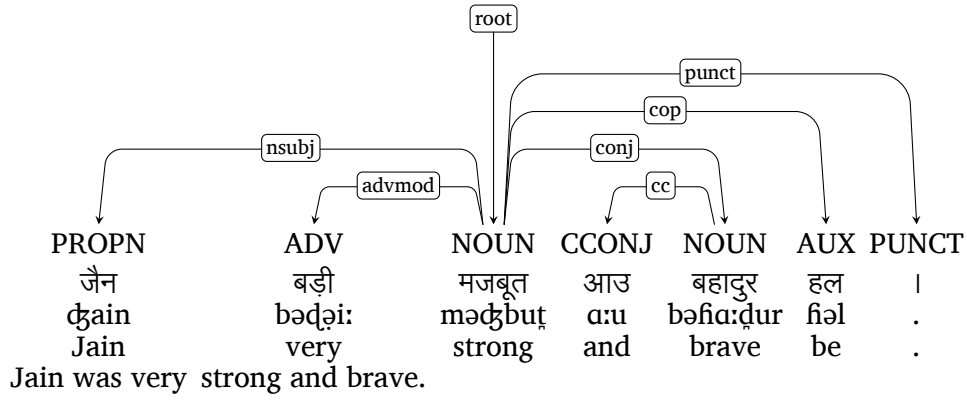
root

punct

cop

nsubj

conj

advmod

cc

PROPN ADV NOUN CCONJ NOUN AUX PUNCT

जैन बड़ी मजबूत आउ बहादुर हल ।

ʤain bəɖ̣iː məʤbuʈ̪ ɑːu bəɦɑːd̪ur ɦəl .

Jain very strong and brave be .

Jain was very strong and brave.